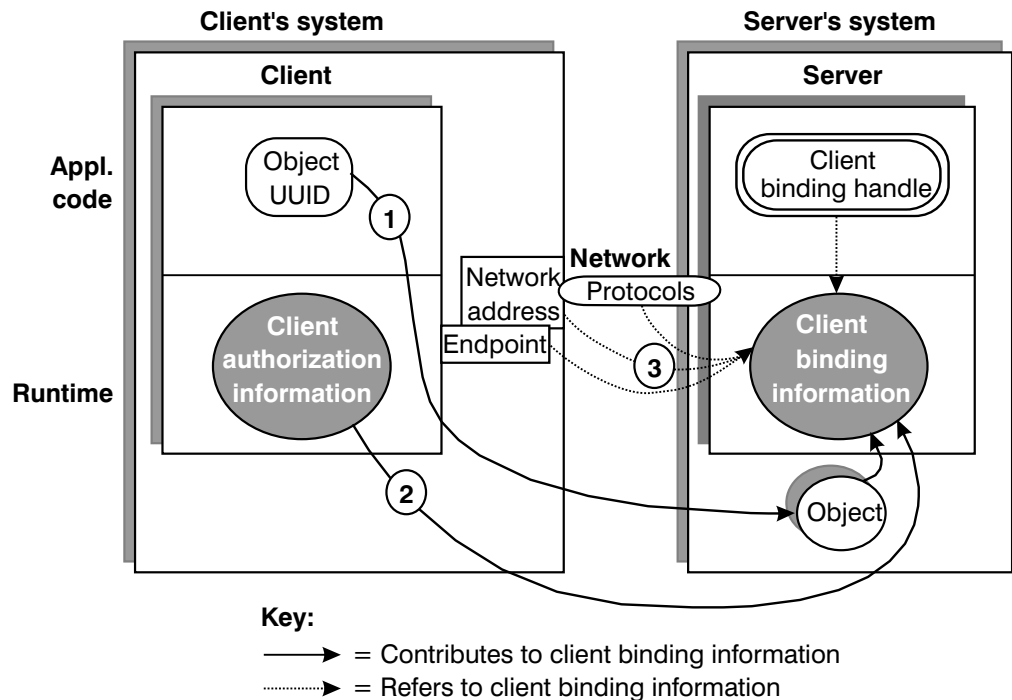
Client's system

Server's system

Client

Server

Appl. code

Object UUID

1

Client binding handle

Network address

Network Protocols

Client authorization information

Endpoint

3

Client binding information

Runtime

2

Object

Key:

= Contributes to client binding information

= Refers to client binding information